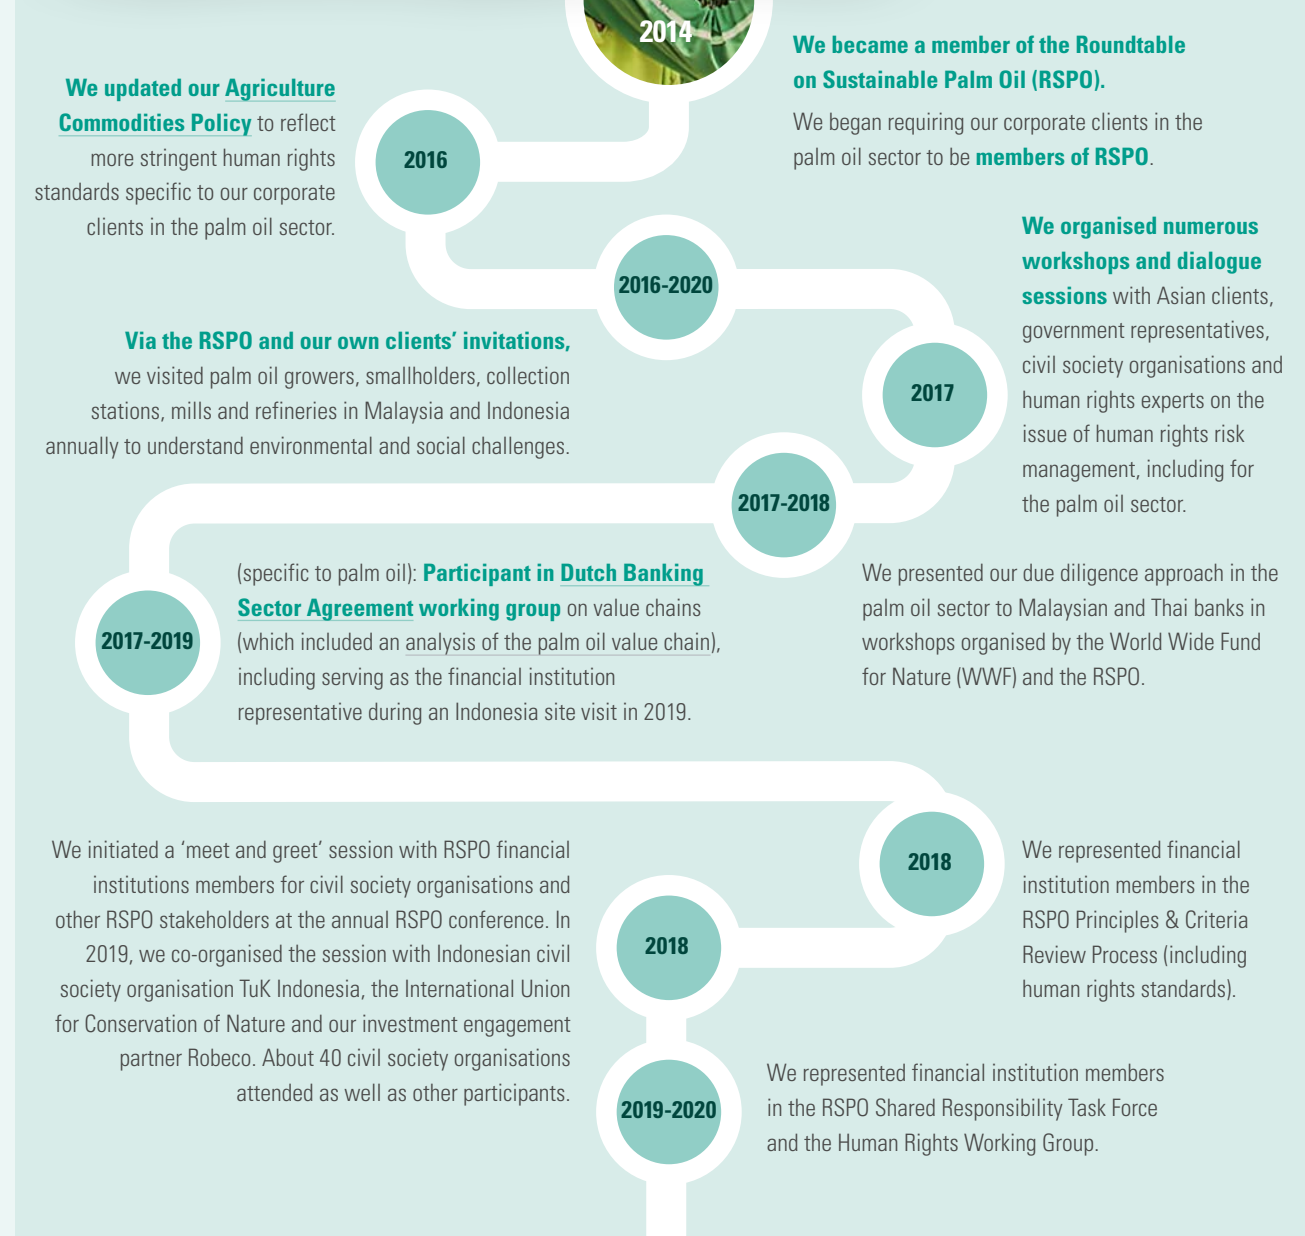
2014

We became a member of the Roundtable on Sustainable Palm Oil (RSPO).

We began requiring our corporate clients in the palm oil sector to be members of RSPO.

2016

We updated our Agriculture Commodities Policy to reflect more stringent human rights standards specific to our corporate clients in the palm oil sector.

2016-2020

Via the RSPO and our own clients' invitations, we visited palm oil growers, smallholders, collection stations, mills and refineries in Malaysia and Indonesia annually to understand environmental and social challenges.

2017

We organised numerous workshops and dialogue sessions with Asian clients, government representatives, civil society organisations and human rights experts on the issue of human rights risk management, including for the palm oil sector.

2017-2018

We presented our due diligence approach in the palm oil sector to Malaysian and Thai banks in workshops organised by the World Wide Fund for Nature (WWF) and the RSPO.

2017-2019

(specific to palm oil): Participant in Dutch Banking Sector Agreement working group on value chains (which included an analysis of the palm oil value chain), including serving as the financial institution representative during an Indonesia site visit in 2019.

2018

We represented financial institution members in the RSPO Principles & Criteria Review Process (including human rights standards).

2018

We initiated a 'meet and greet' session with RSPO financial institutions members for civil society organisations and other RSPO stakeholders at the annual RSPO conference. In 2019, we co-organised the session with Indonesian civil society organisation TuK Indonesia, the International Union for Conservation of Nature and our investment engagement partner Robeco. About 40 civil society organisations attended as well as other participants.

2019-2020

We represented financial institution members in the RSPO Shared Responsibility Task Force and the Human Rights Working Group.